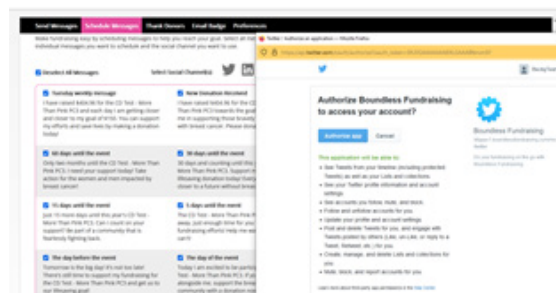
Send Messages | Schedule Messages | Thank Donors | Email Badge | Preferences

Make fundraising easy by scheduling messages to help you reach your goal. Select all messages ... individual messages you want to schedule and the social channel you want to use

Unselect All Messages

Select Social Channel(s)

Tuesday weekly message
I have raised $404.90 for the CD Test - More Than Pink PCS and each day I am getting closer and closer to my goal of $150. You can support my efforts and save lives by making a donation today!

New Donation Received
I have raised $404.90 for the CD Test - More Than Pink PCS towards this goal ... me in supporting those bravely ... with breast cancer. Please donate ...

60 days until the event
Only two months until the CD Test - More Than Pink PCS. I need your support today! Take action for the women and men impacted by breast cancer!

30 days until the event
30 days and counting until the ... Than Pink PCS! I hope you ... by donating to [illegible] ... closer to a future without breast ...

15 days until the event
Just 15 more days until this year's CD Test - More Than Pink PCS. Can I count on your support? Be part of a community that is fearlessly fighting back.

5 days until the event
The CD Test - More Than Pink ... away. Just enough time for your ... fundraising efforts! Help me ...

The day before the event
Tomorrow is the big day! It's not too late! There's still time to support my fundraising for the CD Test - More Than Pink PCS and get to our fundraising goal.

The day of the event
Today I am excited to be participating ... Test - More Than Pink PCS! ... alongside me, support the brave ... community with a donation ...

Twitter / Authorize an application

https://api.twitter.com/oauth/authorize?oauth_token=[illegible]

Authorize Boundless Fundraising to access your account?

Authorize app | Cancel

This application will be able to:
• See Tweets from your timeline (including protected Tweets) as well as your Lists and collections.
• See your Twitter profile information and account settings.
• See accounts you follow, mute, and block.
• Follow and unfollow accounts for you.
• Update your profile and account settings.
• Post and delete Tweets for you, and engage with Tweets posted by others (Like, un-Like, or reply to a Tweet, Retweet, etc.) for you.
• Create, manage, and delete Lists and collections for you.
• Mute, block, and report accounts for you.

Boundless Fundraising
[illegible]
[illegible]